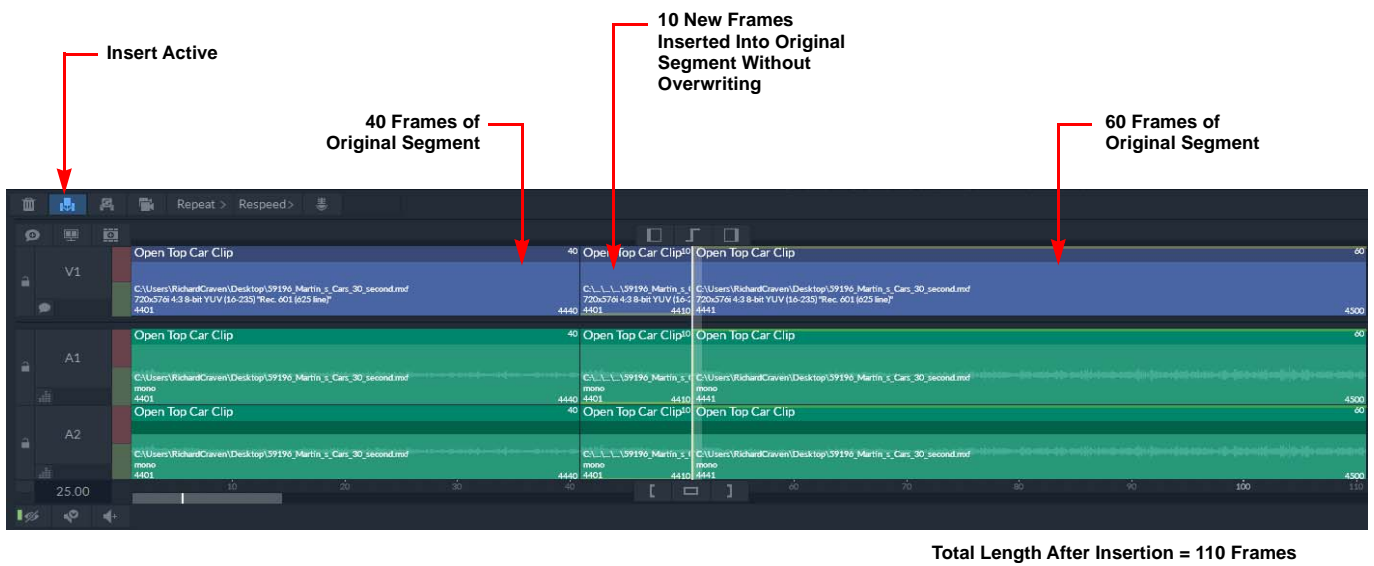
10 New Frames Inserted Into Original Segment Without Overwriting

Insert Active

40 Frames of Original Segment

60 Frames of Original Segment

Repeat > Respeed >

V1

Open Top Car Clip 40
C:\Users\RichardCraven\Desktop\59196_Martin_s_Cars_30_second.mxf
720x576i 4:3 8-bit YUV (16-235) "Rec. 601 (625 line)"
4401 4440

Open Top Car Clip 10
C:\..\..\..\59196_Martin_s_C
720x576i 4:3 8-bit YUV (16-2
4401 4410

Open Top Car Clip 60
C:\Users\RichardCraven\Desktop\59196_Martin_s_Cars_30_second.mxf
720x576i 4:3 8-bit YUV (16-235) "Rec. 601 (625 line)"
4441 4500

A1

Open Top Car Clip 40
C:\Users\RichardCraven\Desktop\59196_Martin_s_Cars_30_second.mxf
mono
4401 4440

Open Top Car Clip 10
C:\..\..\..\59196_Martin_s_C
mono
4401 4410

Open Top Car Clip 60
C:\Users\RichardCraven\Desktop\59196_Martin_s_Cars_30_second.mxf
mono
4441 4500

A2

Open Top Car Clip 40
C:\Users\RichardCraven\Desktop\59196_Martin_s_Cars_30_second.mxf
mono
4401 4440

Open Top Car Clip 10
C:\..\..\..\59196_Martin_s_C
mono
4401 4410

Open Top Car Clip 60
C:\Users\RichardCraven\Desktop\59196_Martin_s_Cars_30_second.mxf
mono
4441 4500

25.00 10 20 30 40 60 70 80 90 100 110

Total Length After Insertion = 110 Frames